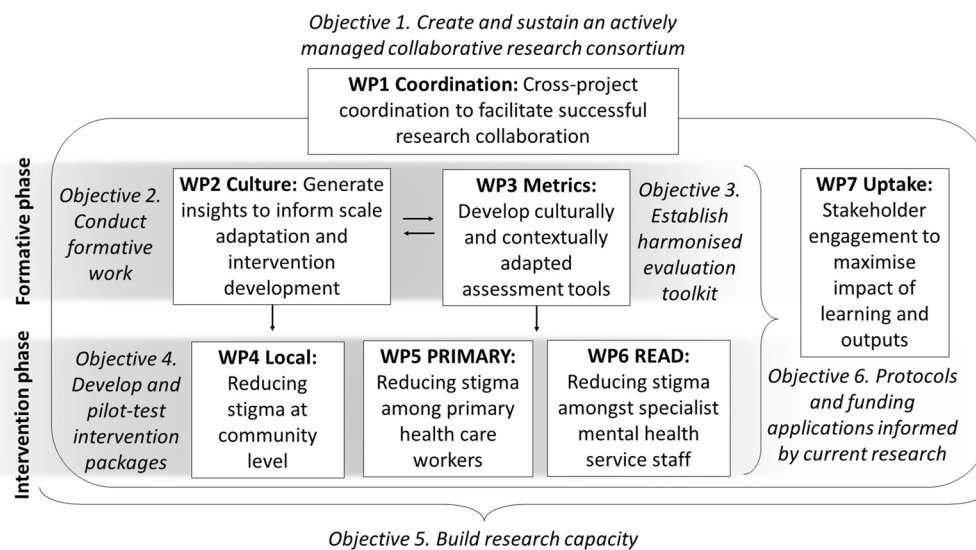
Objective 1. Create and sustain an actively managed collaborative research consortium

**WP1 Coordination:** Cross-project coordination to facilitate successful research collaboration

Formative phase

Objective 2. Conduct formative work

**WP2 Culture:** Generate insights to inform scale adaptation and intervention development

**WP3 Metrics:** Develop culturally and contextually adapted assessment tools

Objective 3. Establish harmonised evaluation toolkit

**WP7 Uptake:** Stakeholder engagement to maximise impact of learning and outputs

Intervention phase

Objective 4. Develop and pilot-test intervention packages

**WP4 Local:** Reducing stigma at community level

**WP5 PRIMARY:** Reducing stigma among primary health care workers

**WP6 READ:** Reducing stigma amongst specialist mental health service staff

Objective 6. Protocols and funding applications informed by current research

Objective 5. Build research capacity